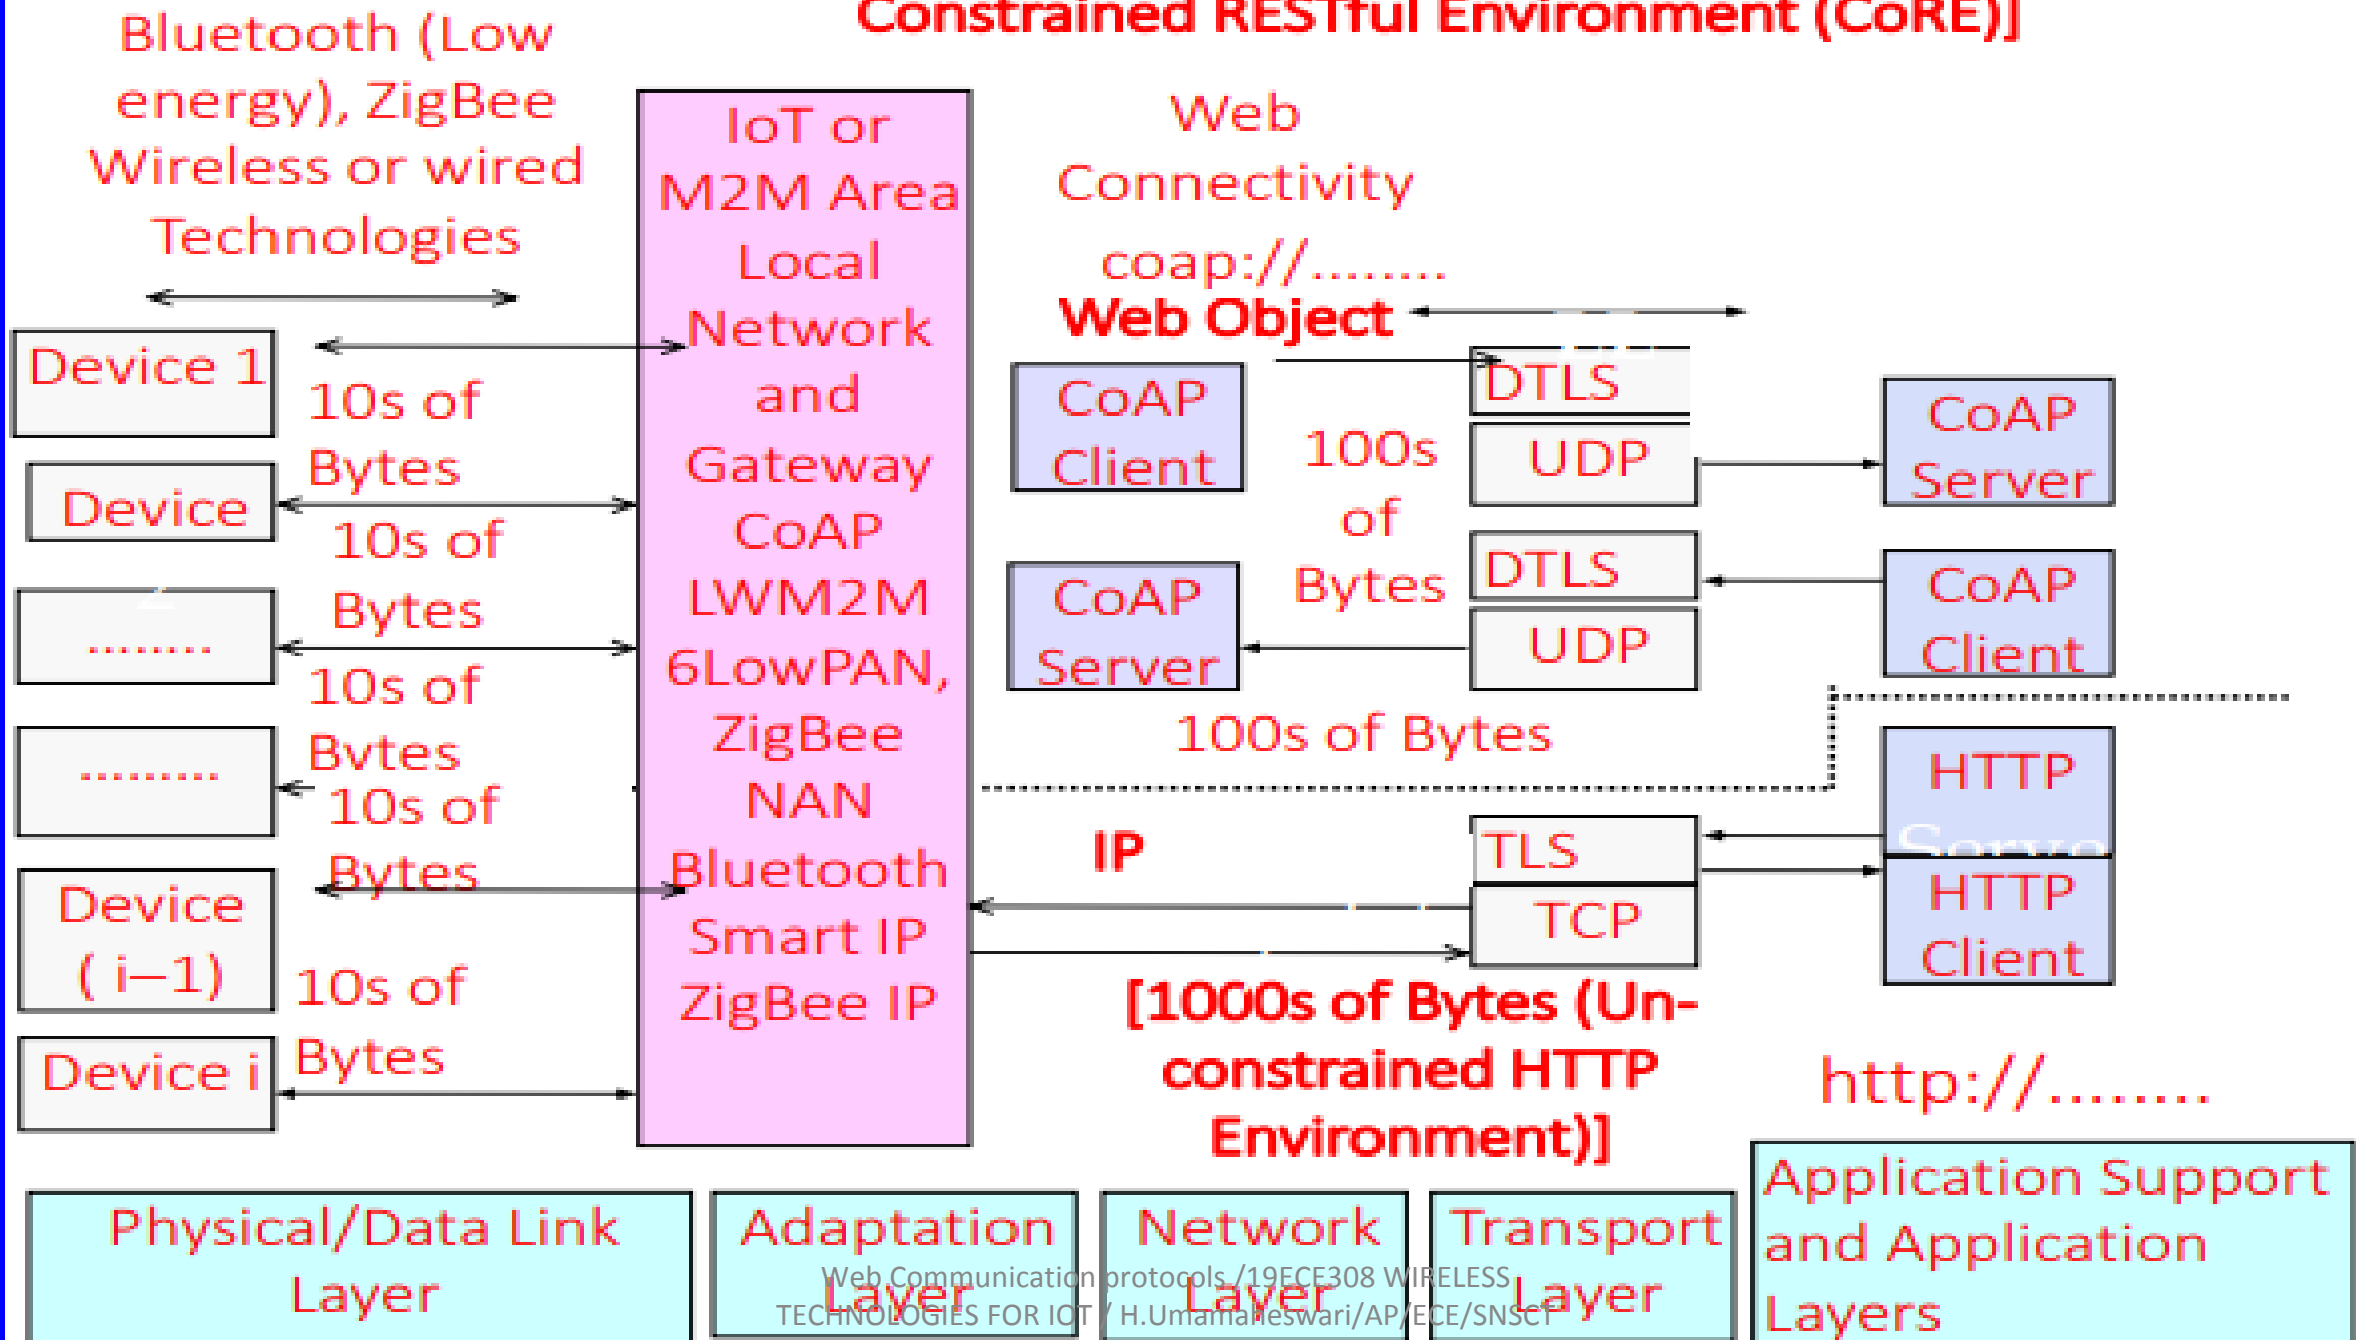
Bluetooth (Low energy), ZigBee Wireless or wired Technologies

Constrained RESTful Environment (CoRE)]

IoT or M2M Area Local Network and Gateway CoAP LWM2M 6LowPAN, ZigBee NAN Bluetooth Smart IP ZigBee IP

Web Connectivity

coap://........

Web Object

Device 1

10s of Bytes

Device

10s of Bytes

........

10s of Bytes

.........

10s of Bytes

Device ( i–1)

10s of Bytes

Device i

CoAP Client

100s of Bytes

DTLS

UDP

CoAP Server

DTLS

UDP

CoAP Server

CoAP Client

100s of Bytes

HTTP Server

IP

TLS

TCP

HTTP Client

[1000s of Bytes (Un-constrained HTTP Environment)]

http://........

Physical/Data Link Layer

Adaptation Layer

Network Layer

Transport Layer

Application Support and Application Layers

Web Communication protocols /19ECE308 WIRELESS TECHNOLOGIES FOR IOT / H.Umamaheswari/AP/ECE/SNSCT